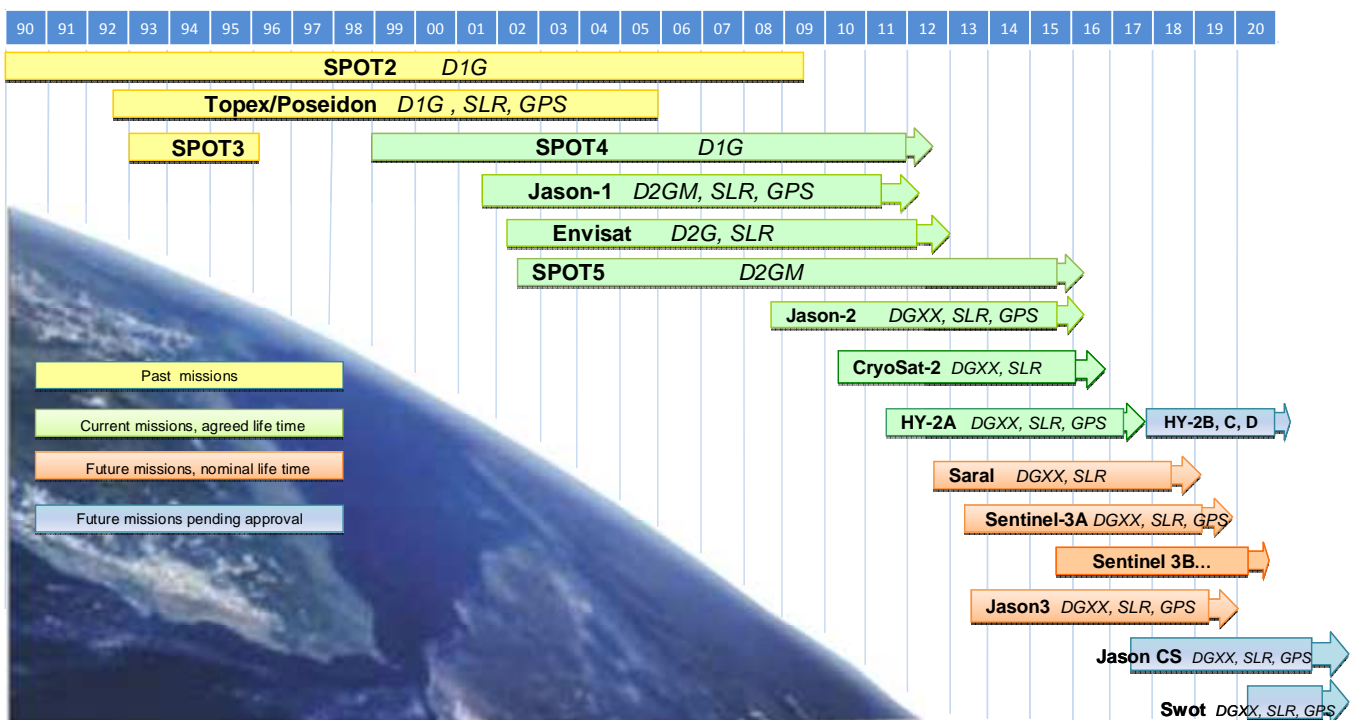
| 90 | 91 | 92 | 93 | 94 | 95 | 96 | 97 | 98 | 99 | 00 | 01 | 02 | 03 | 04 | 05 | 06 | 07 | 08 | 09 | 10 | 11 | 12 | 13 | 14 | 15 | 16 | 17 | 18 | 19 | 20 |
|---|---|---|---|---|---|---|---|---|---|---|---|---|---|---|---|---|---|---|---|---|---|---|---|---|---|---|---|---|---|---|

SPOT2 *D1G*

Topex/Poseidon *D1G , SLR, GPS*

SPOT3

SPOT4 *D1G*

Jason-1 *D2GM, SLR, GPS*

Envisat *D2G, SLR*

SPOT5 *D2GM*

Jason-2 *DGXX, SLR, GPS*

CryoSat-2 *DGXX, SLR*

HY-2A *DGXX, SLR, GPS*

HY-2B, C, D

Saral *DGXX, SLR*

Sentinel-3A *DGXX, SLR, GPS*

Sentinel 3B...

Jason3 *DGXX, SLR, GPS*

Jason CS *DGXX, SLR, GPS*

Swot *DGXX, SLR, GPS*

Past missions

Current missions, agreed life time

Future missions, nominal life time

Future missions pending approval